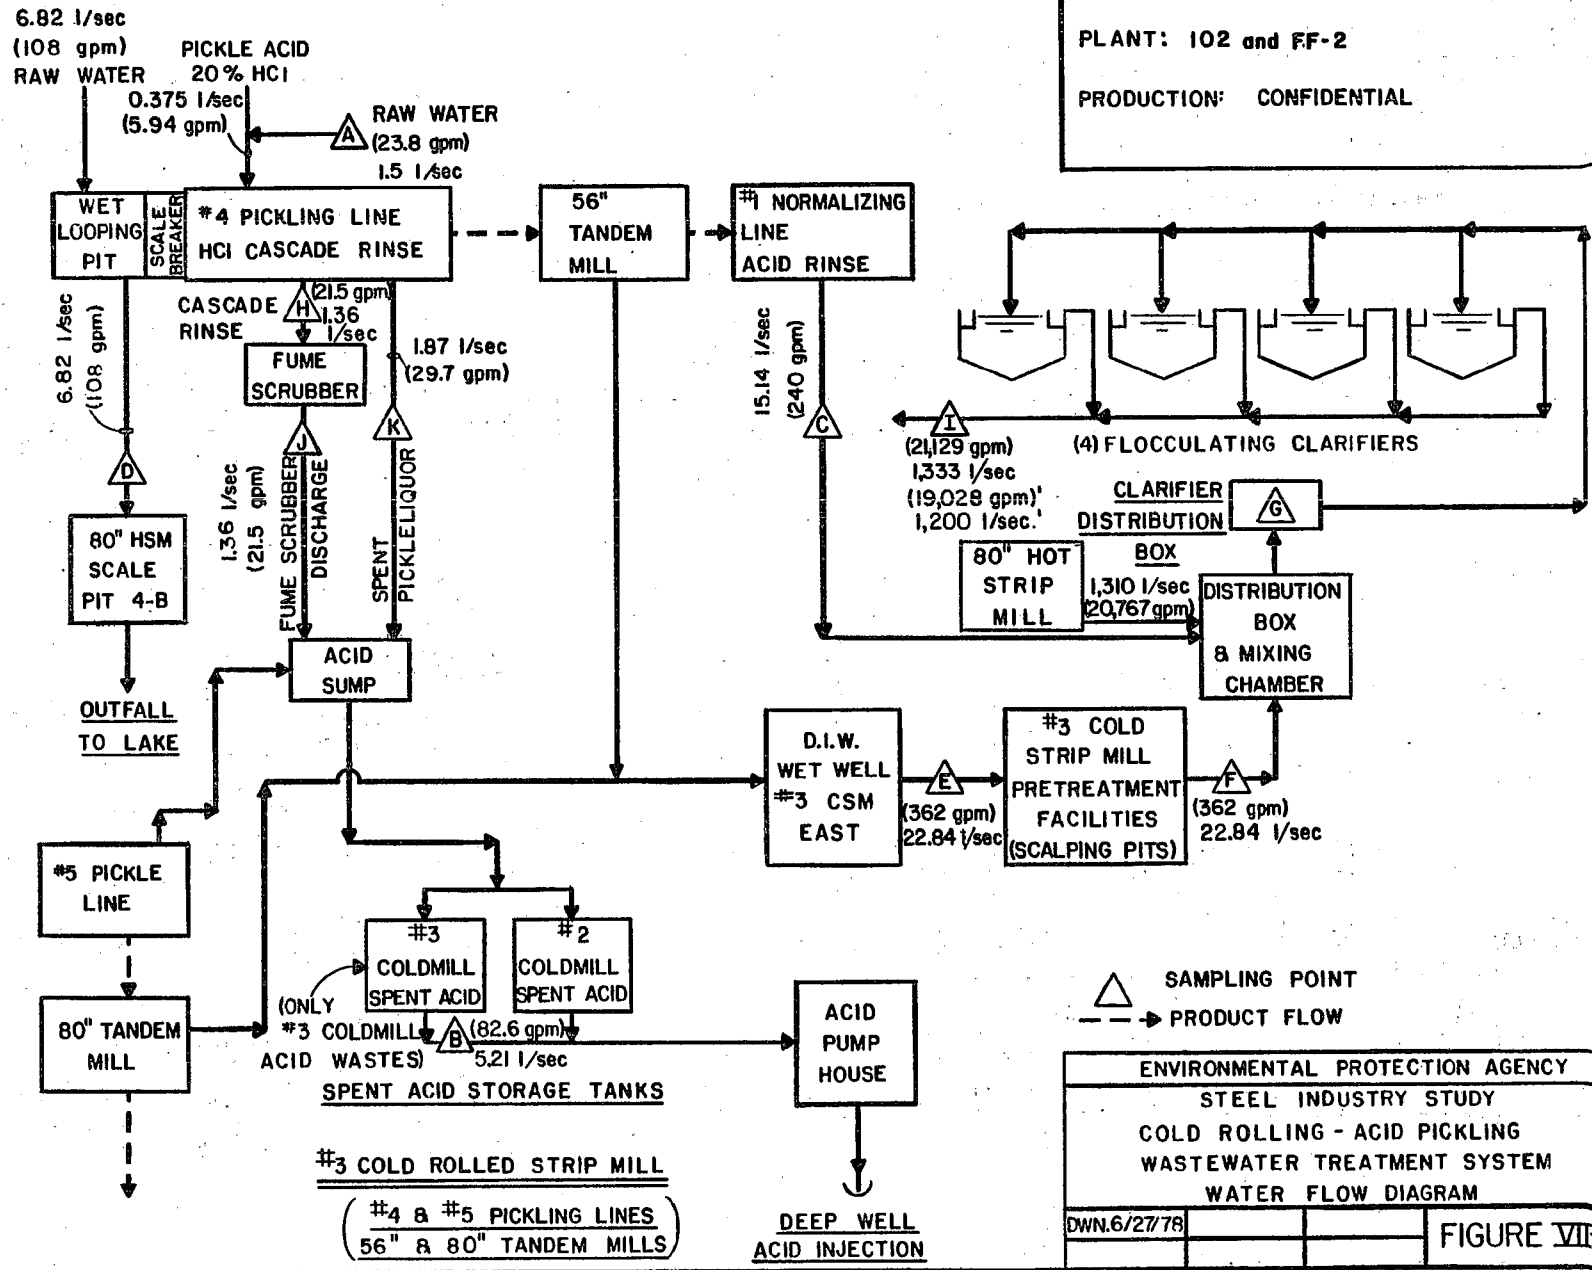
6.82 l/sec
(108 gpm)
RAW WATER

PICKLE ACID
20% HCl
0.375 l/sec
(5.94 gpm)

RAW WATER
A
(23.8 gpm)
1.5 l/sec

PLANT: 102 and FF-2

PRODUCTION: CONFIDENTIAL

WET LOOPING PIT

SCALE BREAKER

#4 PICKLING LINE
HCl CASCADE RINSE

56" TANDEM MILL

#1 NORMALIZING LINE
ACID RINSE

CASCADE RINSE
H
(21.5 gpm)
1.36 l/sec

FUME SCRUBBER

1.87 l/sec
(29.7 gpm)

6.82 l/sec
(108 gpm)

15.14 l/sec
(240 gpm)

C

J

K

D

1.36 l/sec
(21.5 gpm)

FUME SCRUBBER DISCHARGE

SPENT PICKLELIQUOR

I
(21,129 gpm)
1,333 l/sec
(19,028 gpm)'
1,200 l/sec.'

(4) FLOCCULATING CLARIFIERS

CLARIFIER DISTRIBUTION BOX

G

80" HSM SCALE PIT 4-B

80" HOT STRIP MILL

1,310 l/sec
(20,767 gpm)

DISTRIBUTION BOX & MIXING CHAMBER

ACID SUMP

OUTFALL TO LAKE

D.I.W. WET WELL #3 CSM EAST

E
(362 gpm)
22.84 l/sec

#3 COLD STRIP MILL PRETREATMENT FACILITIES (SCALPING PITS)

F
(362 gpm)
22.84 l/sec

#5 PICKLE LINE

#3 COLDMILL SPENT ACID

#2 COLDMILL SPENT ACID

80" TANDEM MILL

(ONLY #3 COLDMILL ACID WASTES)

B
(82.6 gpm)
5.21 l/sec

SPENT ACID STORAGE TANKS

ACID PUMP HOUSE

SAMPLING POINT
PRODUCT FLOW

#3 COLD ROLLED STRIP MILL
(#4 & #5 PICKLING LINES
56" & 80" TANDEM MILLS)

DEEP WELL ACID INJECTION

ENVIRONMENTAL PROTECTION AGENCY
STEEL INDUSTRY STUDY
COLD ROLLING - ACID PICKLING
WASTEWATER TREATMENT SYSTEM
WATER FLOW DIAGRAM

DWN.6/27/78

FIGURE VII